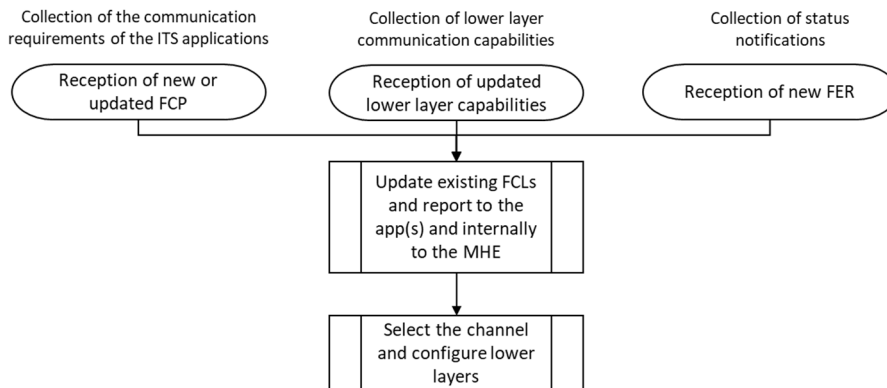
Collection of the communication requirements of the ITS applications

Collection of lower layer communication capabilities

Collection of status notifications

Reception of new or updated FCP

Reception of updated lower layer capabilities

Reception of new FER

Update existing FCLs and report to the app(s) and internally to the MHE

Select the channel and configure lower layers